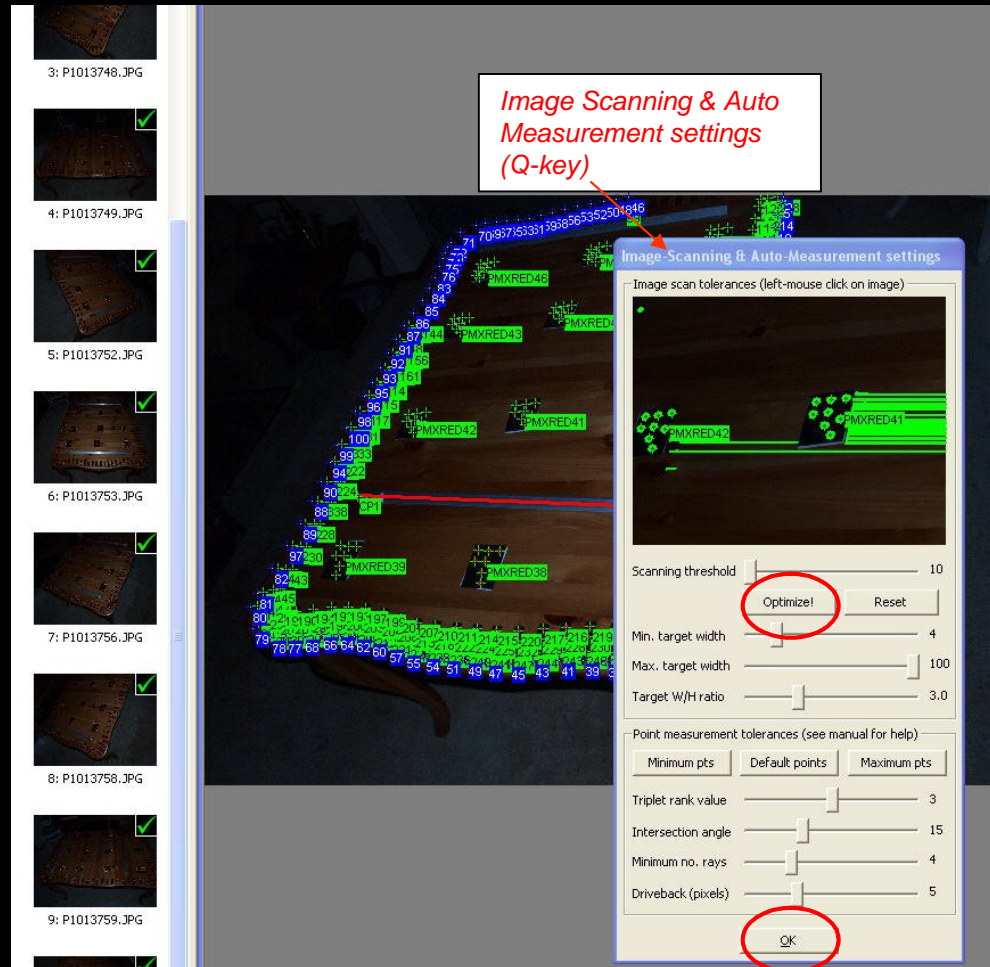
3: P1013748.JPG

4: P1013749.JPG

5: P1013752.JPG

6: P1013753.JPG

7: P1013756.JPG

8: P1013758.JPG

9: P1013759.JPG

Image Scanning & Auto Measurement settings (Q-key)

PMXRED46
PMXRED43
PMXRED41
PMXRED42
CP1
PMXRED39
PMXRED38

Image-Scanning & Auto-Measurement settings

Image scan tolerances (left-mouse click on image)

PMXRED42
PMXRED41

Scanning threshold 10
Optimize!
Reset
Min. target width 4
Max. target width 100
Target W/H ratio 3.0

Point measurement tolerances (see manual for help)
Minimum pts
Default points
Maximum pts
Triplet rank value 3
Intersection angle 15
Minimum no. rays 4
Driveback (pixels) 5

OK